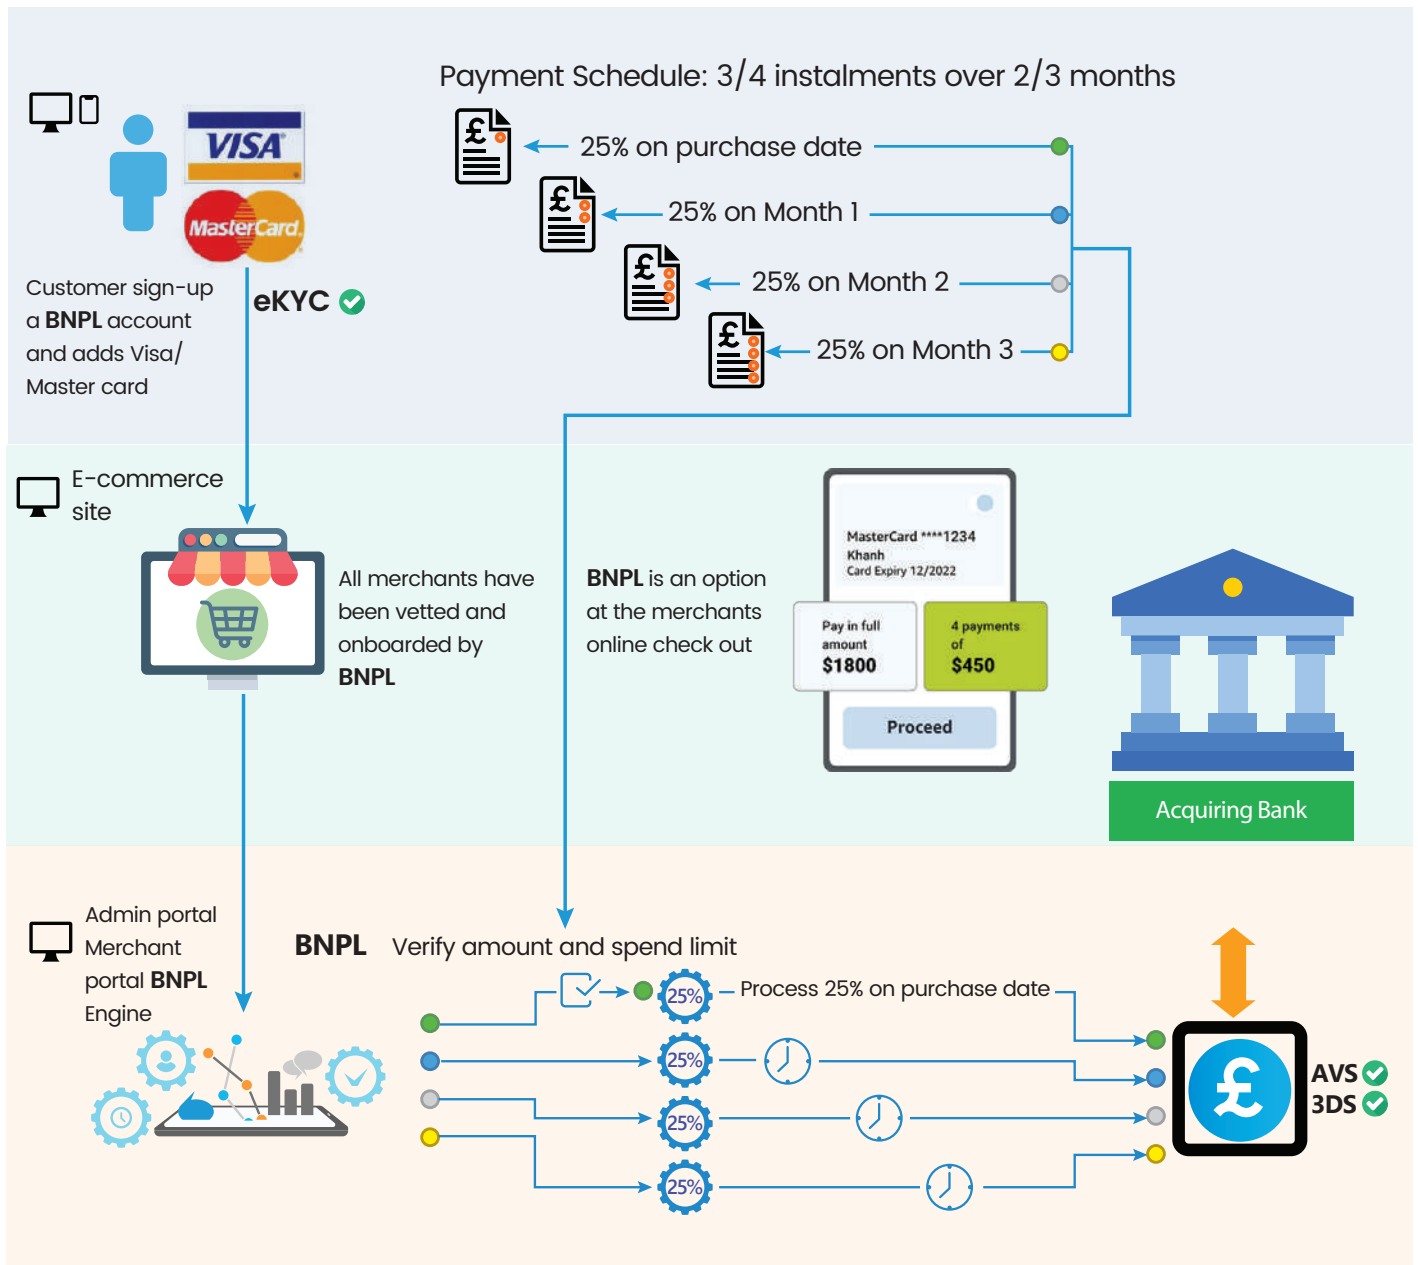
Payment Schedule: 3/4 instalments over 2/3 months

£ 25% on purchase date

£ 25% on Month 1

£ 25% on Month 2

£ 25% on Month 3

VISA

MasterCard

Customer sign-up a BNPL account and adds Visa/ Master card

eKYC

E-commerce site

All merchants have been vetted and onboarded by BNPL

BNPL is an option at the merchants online check out

MasterCard ****1234
Khanh
Card Expiry 12/2022

Pay in full amount
$1800

4 payments of
$450

Proceed

Acquiring Bank

Admin portal Merchant portal BNPL Engine

BNPL Verify amount and spend limit

25% – Process 25% on purchase date

25%

25%

25%

£

AVS
3DS